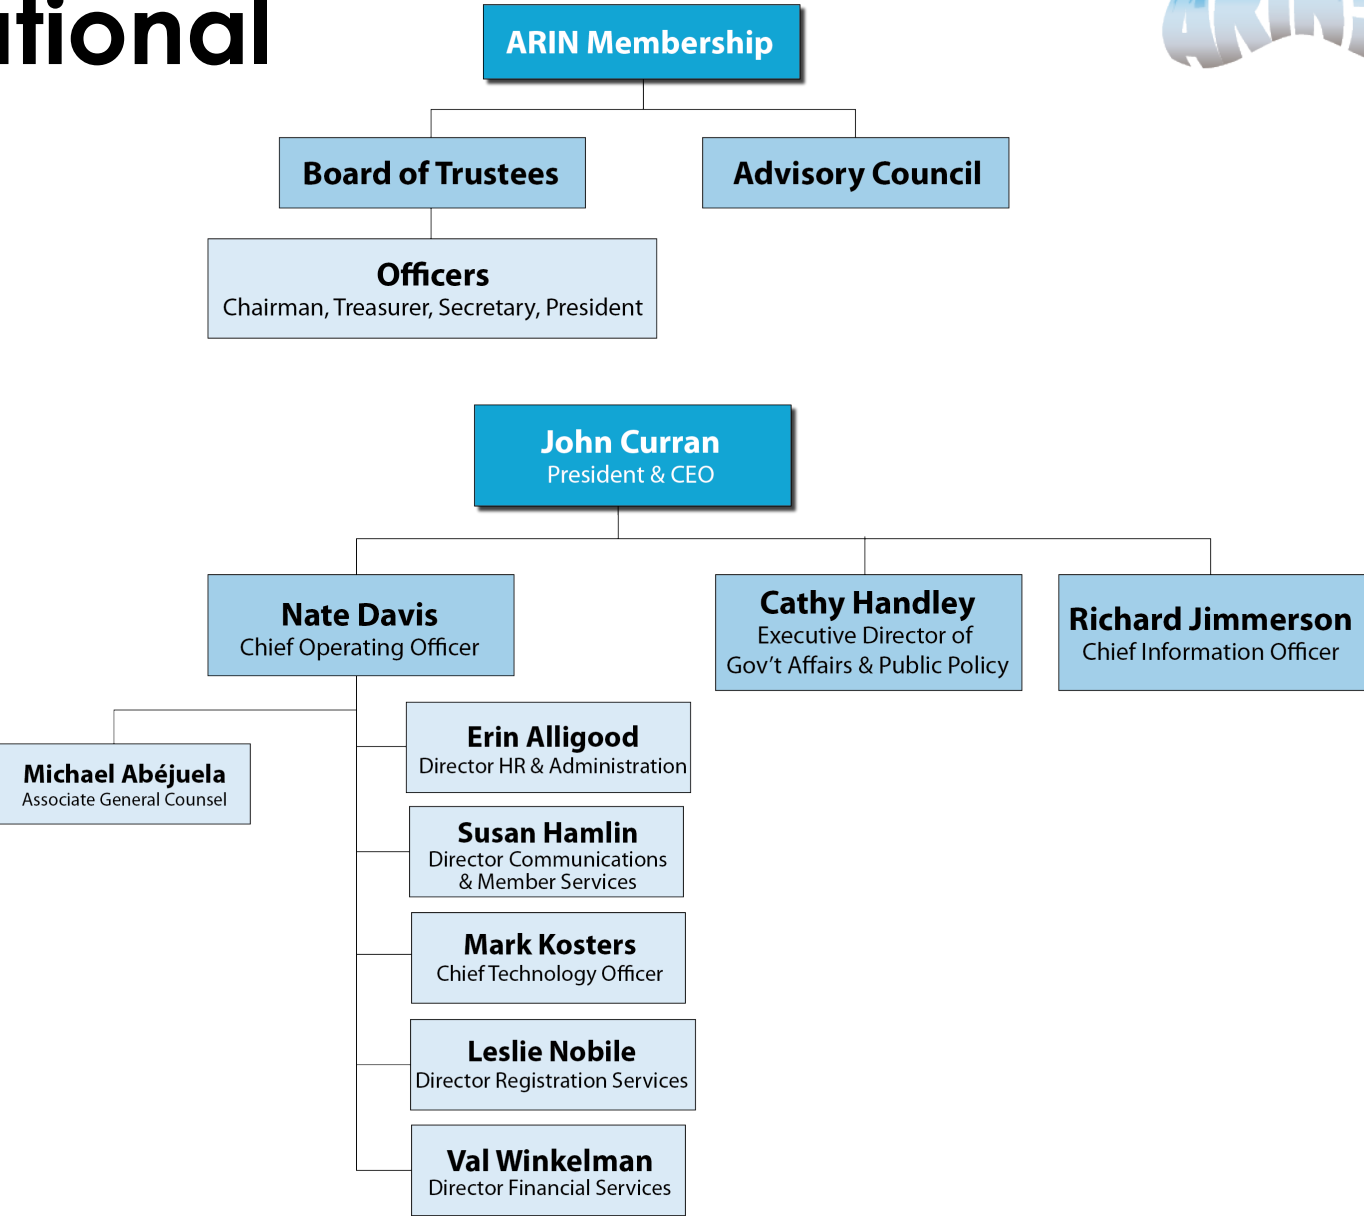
itional

ARIN

ARIN Membership

Board of Trustees

Advisory Council

Officers
Chairman, Treasurer, Secretary, President

John Curran
President & CEO

Nate Davis
Chief Operating Officer

Cathy Handley
Executive Director of Gov't Affairs & Public Policy

Richard Jimmerson
Chief Information Officer

Michael Abéjuela
Associate General Counsel

Erin Alligood
Director HR & Administration

Susan Hamlin
Director Communications & Member Services

Mark Kosters
Chief Technology Officer

Leslie Nobile
Director Registration Services

Val Winkelman
Director Financial Services